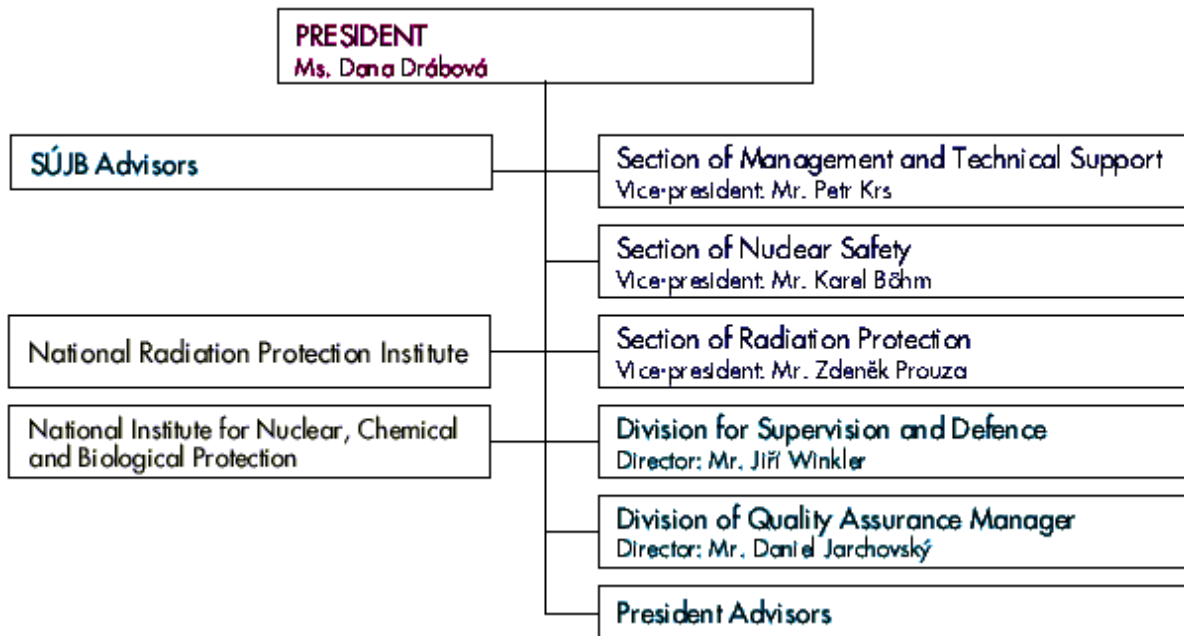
PRESIDENT
Ms. Dana Drábová

SÚJB Advisors

Section of Management and Technical Support
Vice-president: Mr. Petr Krs

Section of Nuclear Safety
Vice-president: Mr. Karel Böhm

National Radiation Protection Institute

Section of Radiation Protection
Vice-president: Mr. Zdeněk Prouza

National Institute for Nuclear, Chemical and Biological Protection

Division for Supervision and Defence
Director: Mr. Jiří Winkler

Division of Quality Assurance Manager
Director: Mr. Daniel Jarchovský

President Advisors